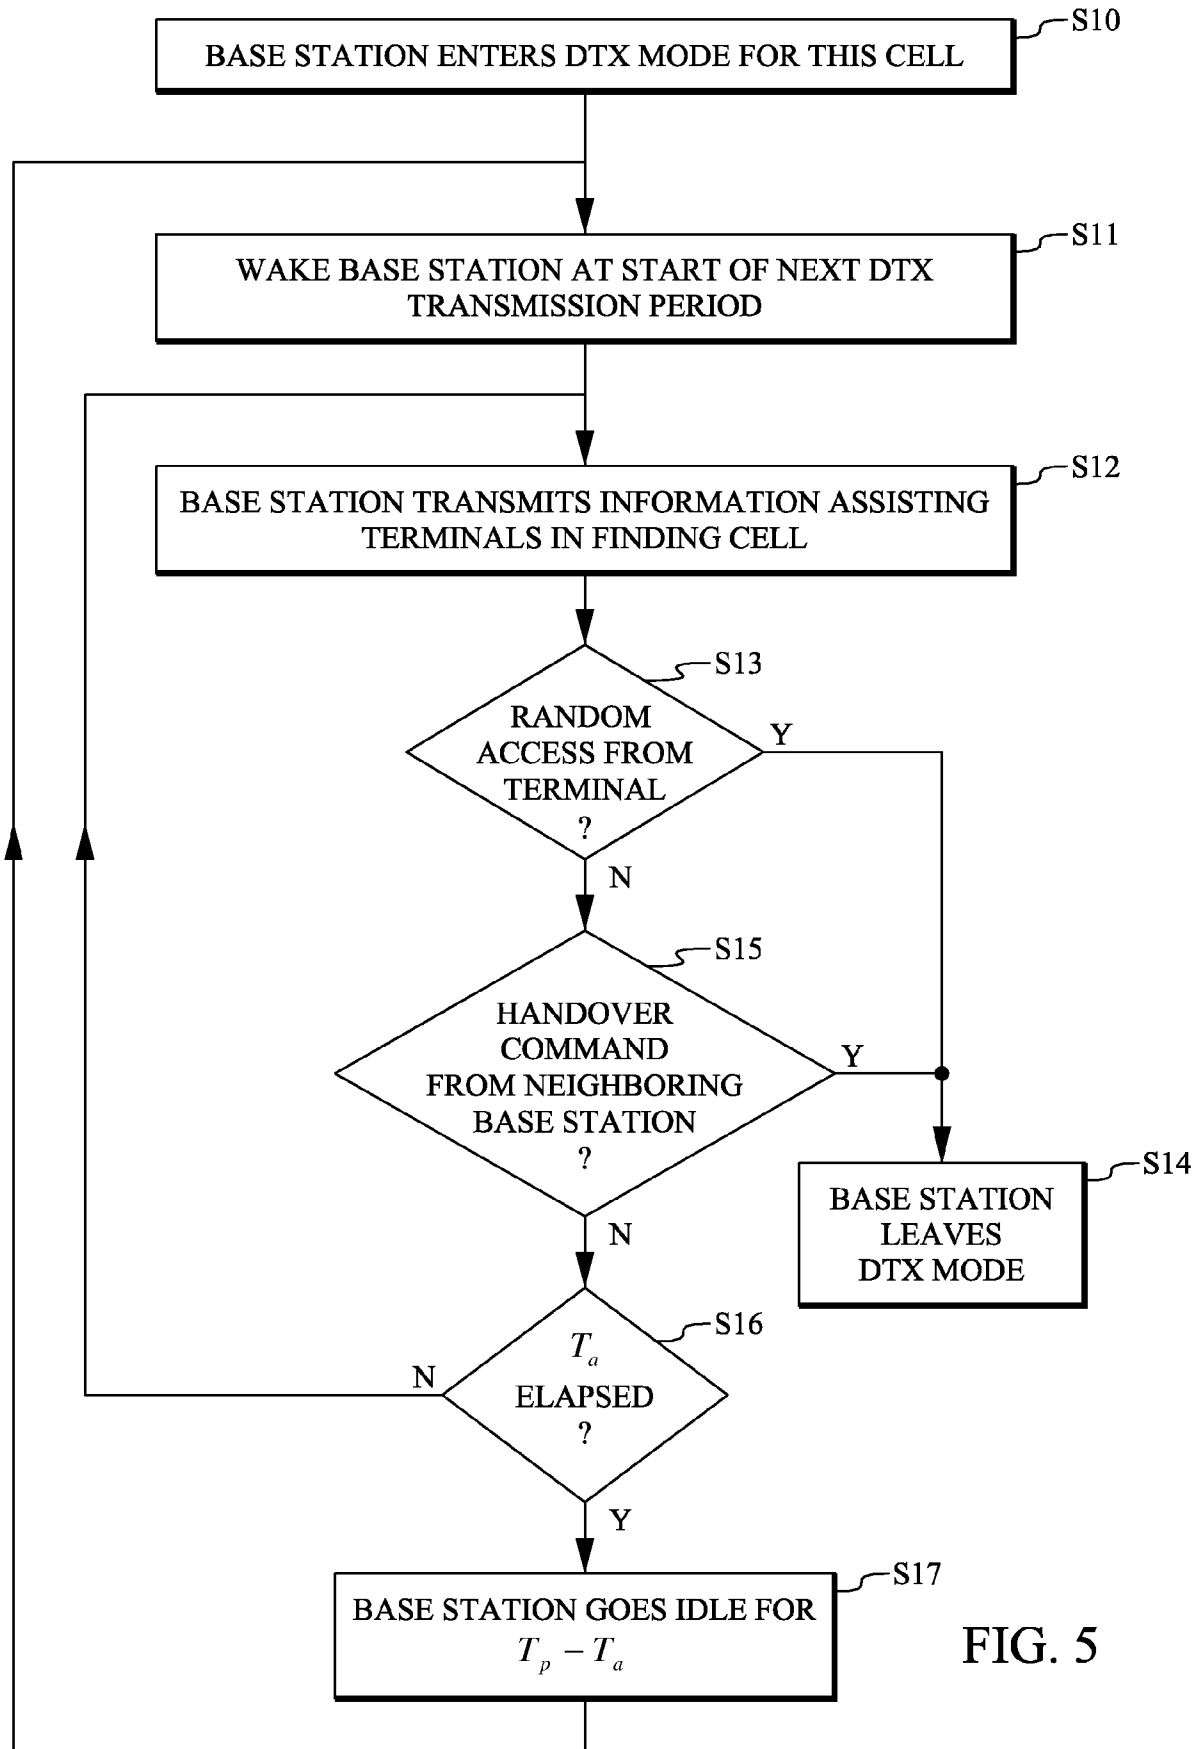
BASE STATION ENTERS DTX MODE FOR THIS CELL
S10

WAKE BASE STATION AT START OF NEXT DTX TRANSMISSION PERIOD
S11

BASE STATION TRANSMITS INFORMATION ASSISTING TERMINALS IN FINDING CELL
S12

RANDOM ACCESS FROM TERMINAL ?
S13

Y

N

HANDOVER COMMAND FROM NEIGHBORING BASE STATION ?
S15

Y

BASE STATION LEAVES DTX MODE
S14

N

$T_a$ ELAPSED ?
S16

N

Y

BASE STATION GOES IDLE FOR $T_p - T_a$
S17

FIG. 5